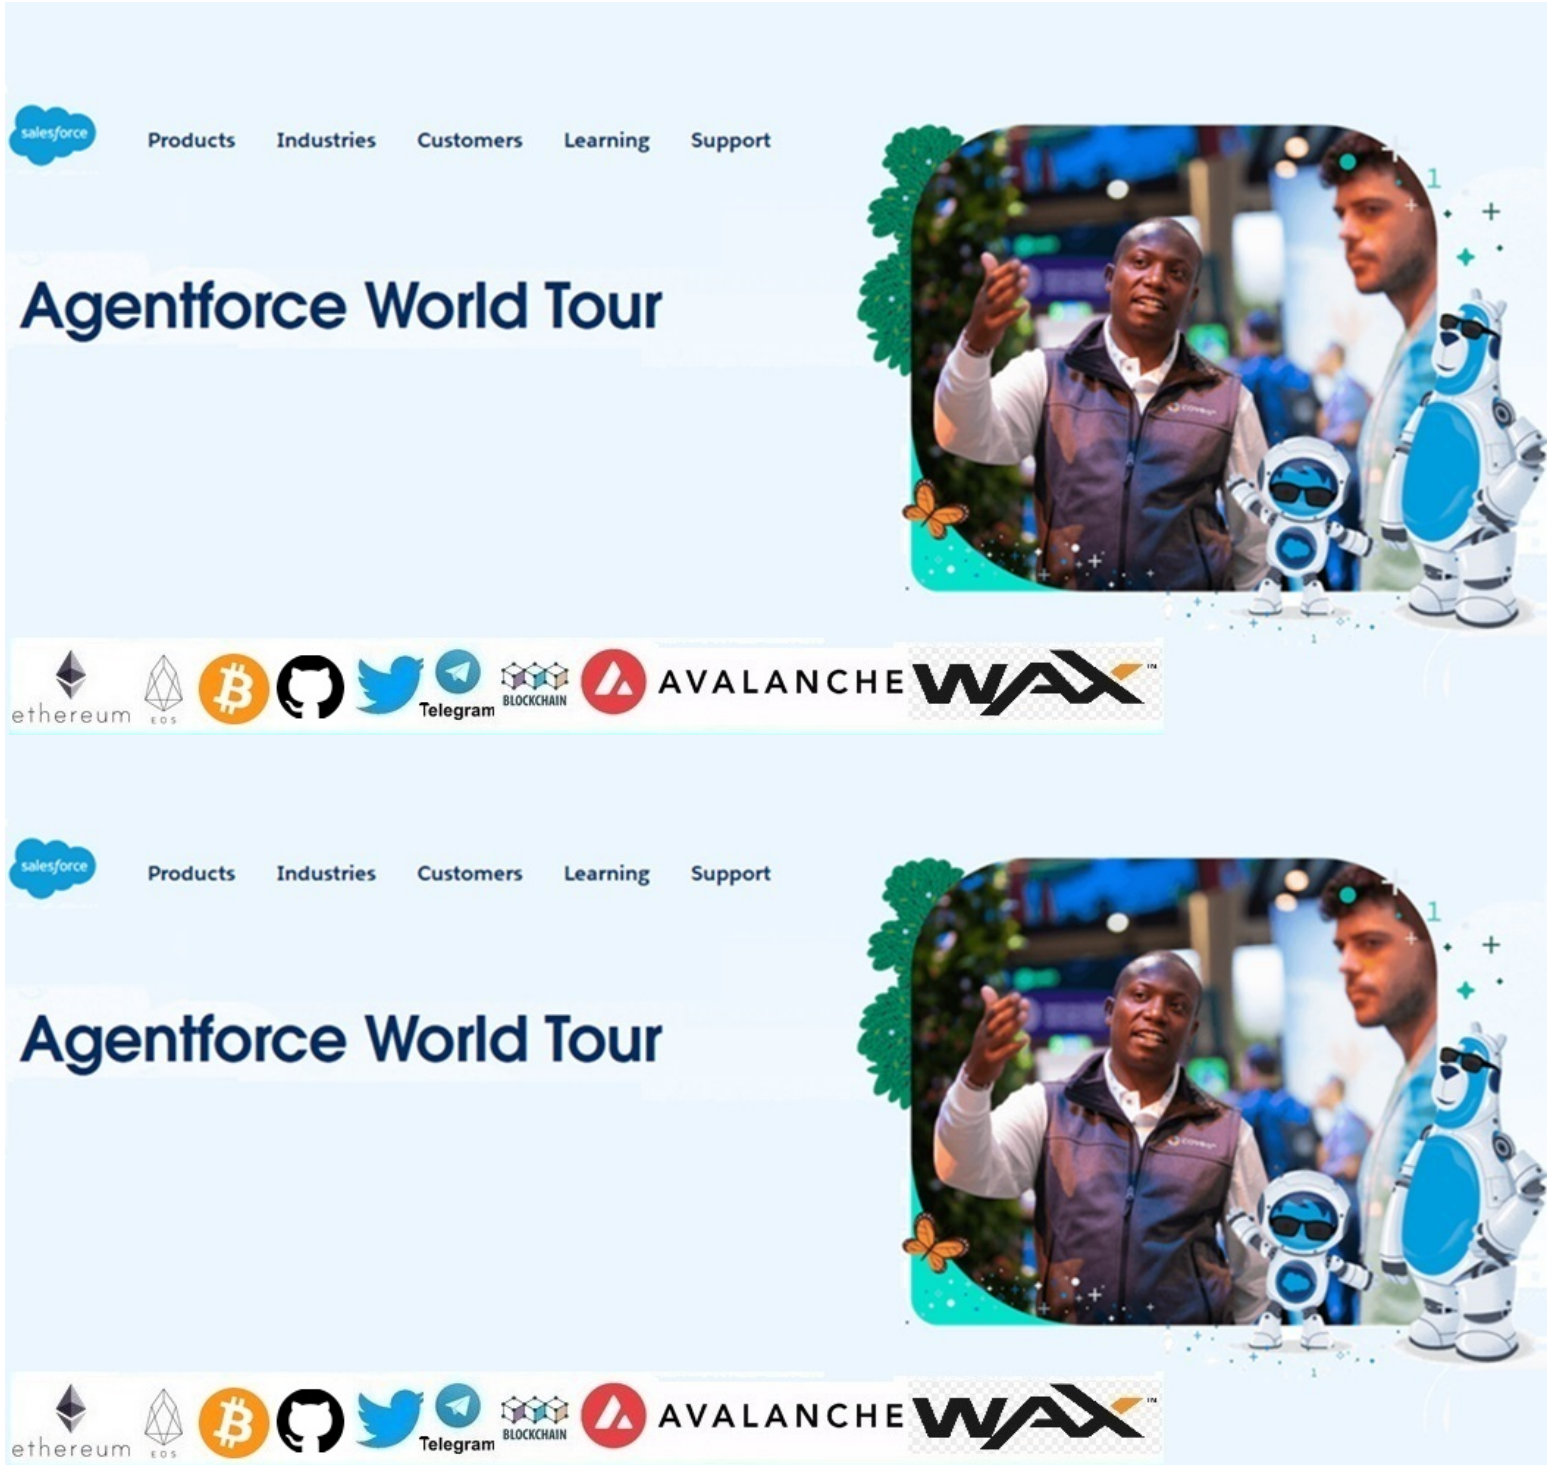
salesforce Products Industries Customers Learning Support

Agentforce World Tour

ethereum EOS Telegram BLOCKCHAIN AVALANCHE WAX

salesforce Products Industries Customers Learning Support

Agentforce World Tour

ethereum EOS Telegram BLOCKCHAIN AVALANCHE WAX